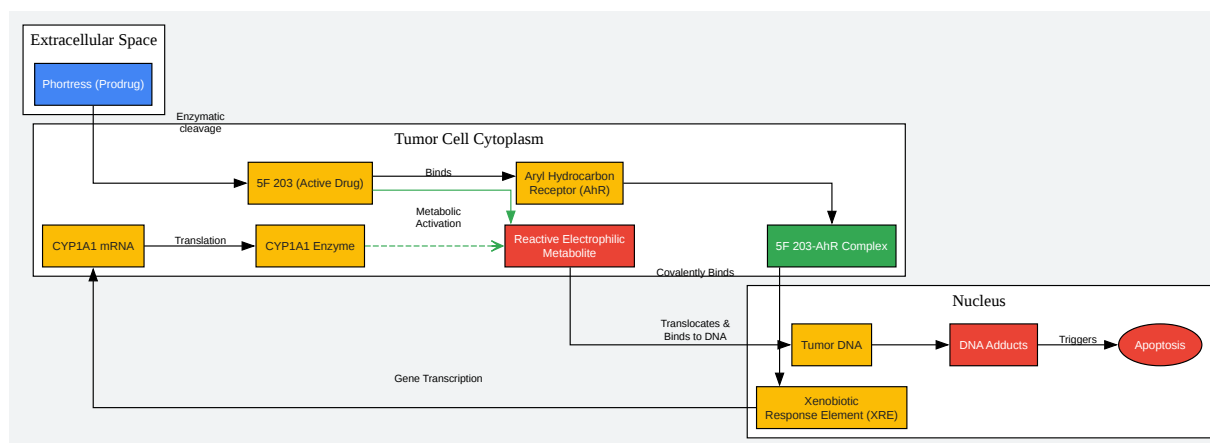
Extracellular Space

Phortress (Prodrug)

Enzymatic cleavage

Tumor Cell Cytoplasm

5F 203 (Active Drug)

Binds

Aryl Hydrocarbon Receptor (AhR)

Metabolic Activation

CYP1A1 mRNA

Translation

CYP1A1 Enzyme

Reactive Electrophilic Metabolite

5F 203-AhR Complex

Covalently Binds

Nucleus

Translocates & Binds to DNA

Tumor DNA

DNA Adducts

Triggers

Apoptosis

Gene Transcription

Xenobiotic Response Element (XRE)